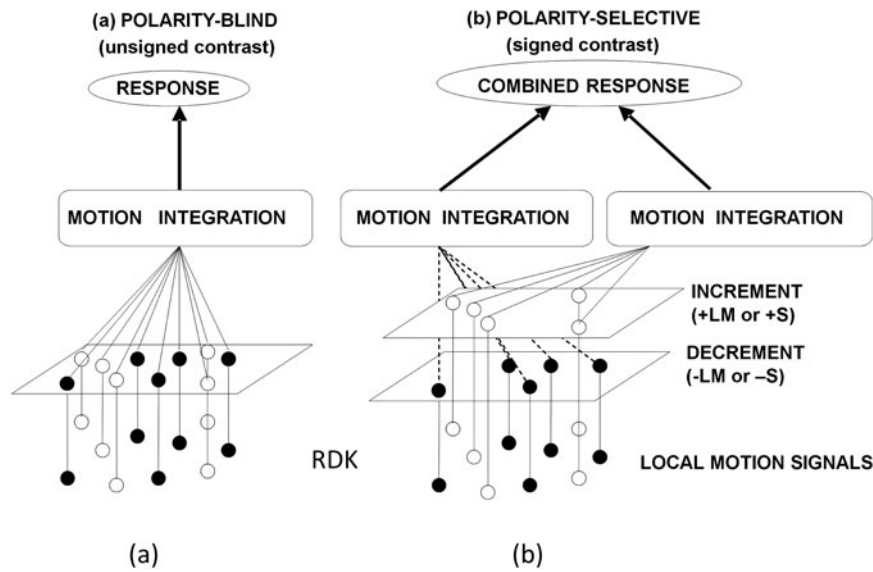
(a) POLARITY-BLIND
(unsigned contrast)

RESPONSE

MOTION INTEGRATION

(b) POLARITY-SELECTIVE
(signed contrast)

COMBINED RESPONSE

MOTION INTEGRATION

MOTION INTEGRATION

INCREMENT
(+LM or +S)

DECREMENT
(-LM or –S)

RDK

LOCAL MOTION SIGNALS

(a)

(b)